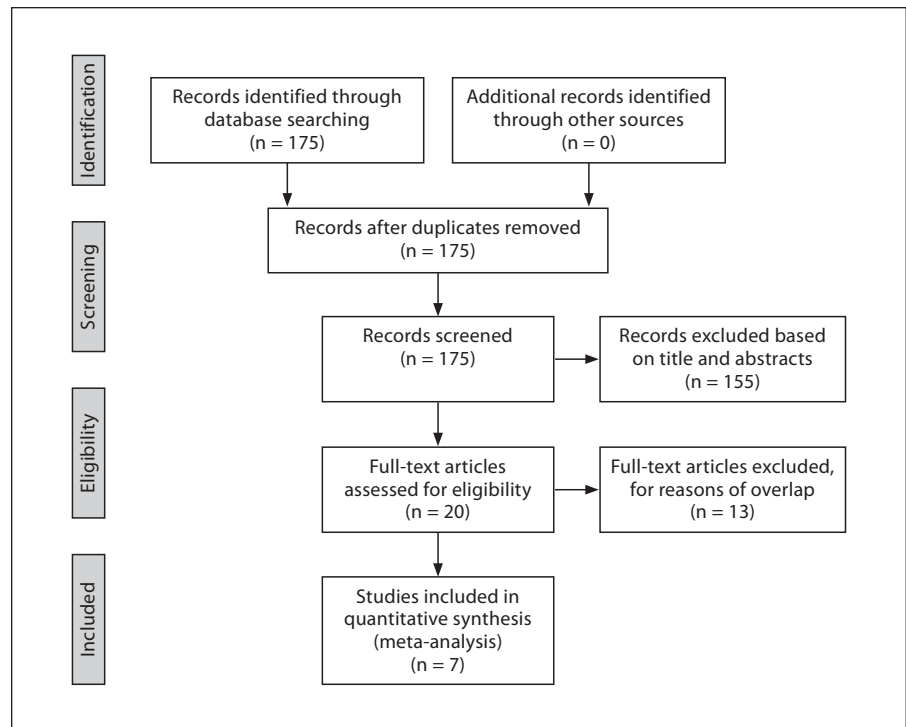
Identification

Records identified through database searching (n = 175)

Additional records identified through other sources (n = 0)

Screening

Records after duplicates removed (n = 175)

Records screened (n = 175)

Records excluded based on title and abstracts (n = 155)

Eligibility

Full-text articles assessed for eligibility (n = 20)

Full-text articles excluded, for reasons of overlap (n = 13)

Included

Studies included in quantitative synthesis (meta-analysis) (n = 7)